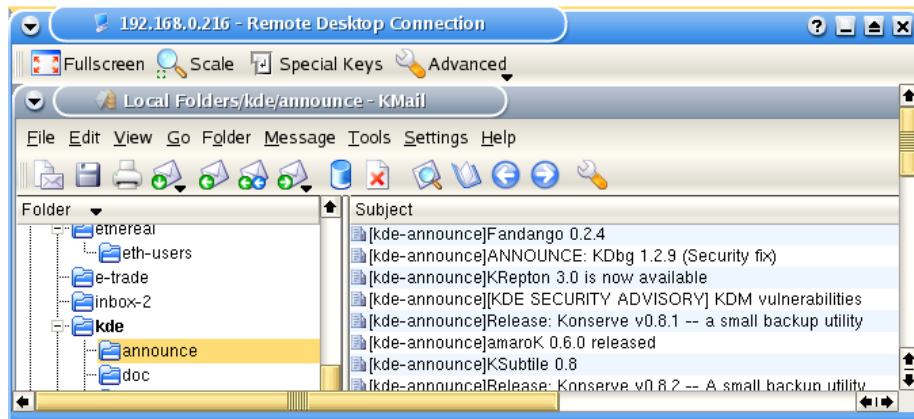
192.168.0.216 - Remote Desktop Connection

Fullscreen Scale Special Keys Advanced

Local Folders/kde/announce - KMail

File Edit View Go Folder Message Tools Settings Help

Folder

ethereal
eth-users
e-trade
inbox-2
kde
announce
doc

Subject

[kde-announce]Fandango 0.2.4
[kde-announce]ANNOUNCE: KDbg 1.2.9 (Security fix)
[kde-announce]KRepton 3.0 is now available
[kde-announce][KDE SECURITY ADVISORY] KDM vulnerabilities
[kde-announce]Release: Konserve v0.8.1 -- a small backup utility
[kde-announce]amaroK 0.6.0 released
[kde-announce]KSubtile 0.8
[kde-announce]Release: Konserve v0.8.2 -- A small backup utility